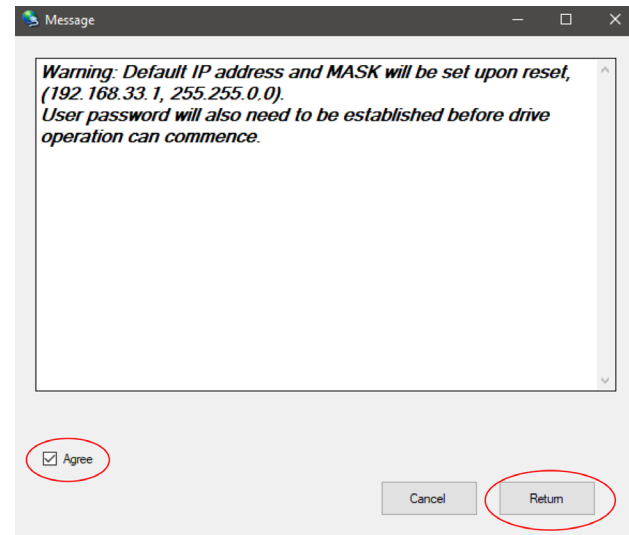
Message

Warning: Default IP address and MASK will be set upon reset, (192.168.33.1, 255.255.0.0).
User password will also need to be established before drive operation can commence.

Agree

Cancel

Return